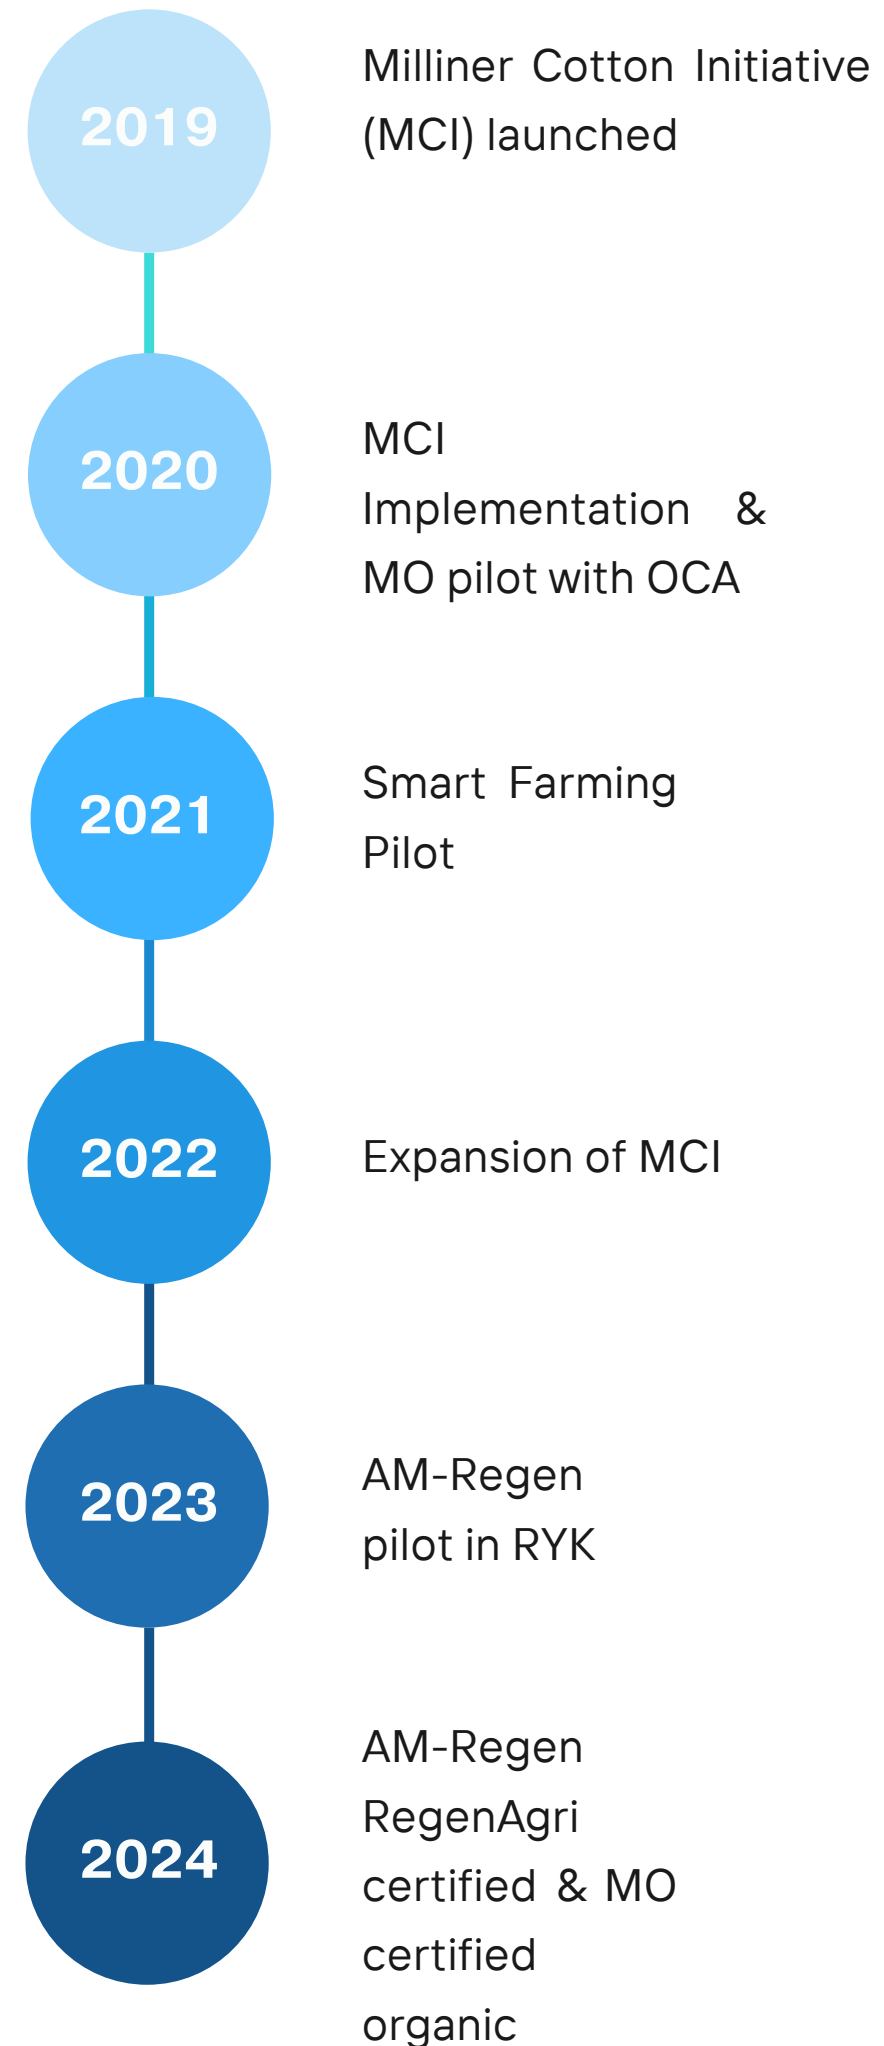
2019

Milliner Cotton Initiative (MCI) launched

2020

MCI Implementation & MO pilot with OCA

2021

Smart Farming Pilot

2022

Expansion of MCI

2023

AM-Regen pilot in RYK

2024

AM-Regen RegenAgri certified & MO certified organic